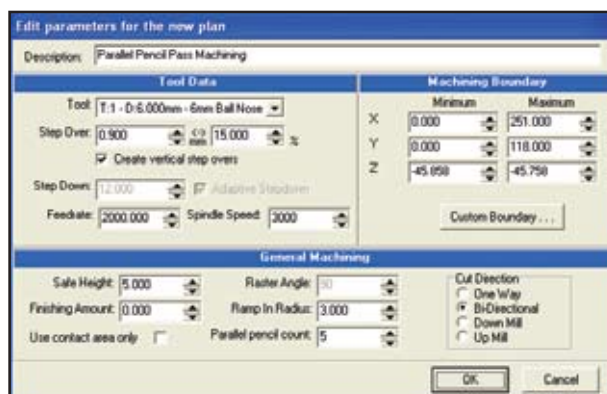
Edit parameters for the new plan

Description: Parallel Pencil Pass Machining

Tool Data

Tool: T:1 - D:6.000mm - 6mm Ball Nose

Step Over: 0.900 mm 15.000 %

Create vertical step overs

Step Down: 12.000 Adaptive Stepdown

Feedrate: 2000.000 Spindle Speed: 3000

Machining Boundary

| | Minimum | Maximum |
|---|---|---|
| X | 0.000 | 251.000 |
| Y | 0.000 | 118.000 |
| Z | -45.858 | -45.758 |

Custom Boundary . . .

General Machining

Safe Height: 5.000

Finishing Amount: 0.000

Use contact area only

Raster Angle: 30

Ramp In Radius: 3.000

Parallel pencil count: 5

Cut Direction
One Way
Bi-Directional
Down Mill
Up Mill

OK

Cancel